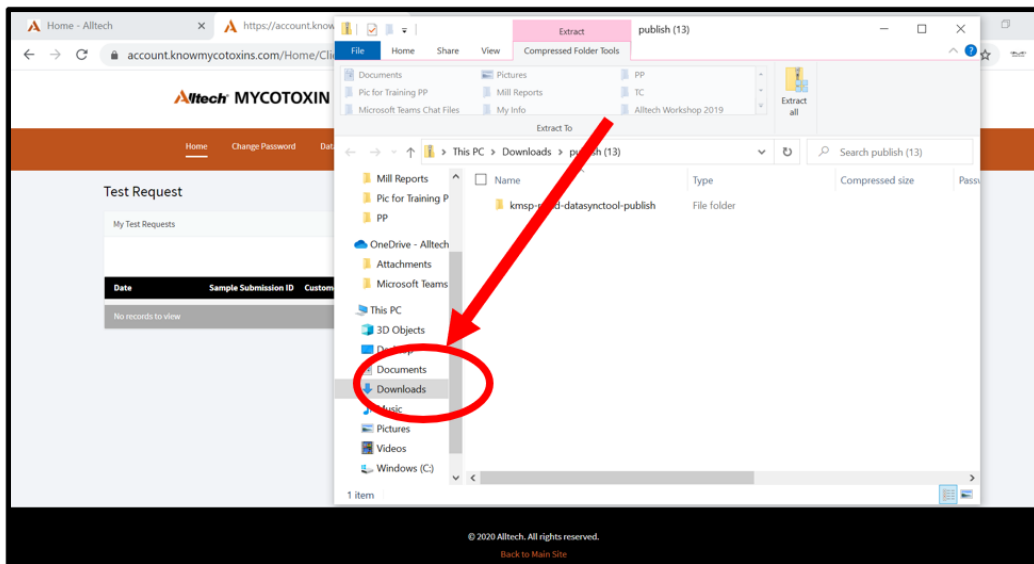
Home - Alltech
https://account.know
account.knowmycotoxins.com/Home/Cli

Alltech MYCOTOXIN

Home Change Password Dat

Test Request

My Test Requests

| Date | Sample Submission ID | Custom |
|---|---|---|
| No records to view | | |

Extract
publish (13)
File Home Share View Compressed Folder Tools

Documents
Pic for Training PP
Microsoft Teams Chat Files
Pictures
Mill Reports
My Info
PP
TC
Alltech Workshop 2019
Extract all
Extract To

This PC > Downloads > pu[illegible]sh (13)
Search publish (13)

Mill Reports
Pic for Training P
PP
OneDrive - Alltech
Attachments
Microsoft Teams
This PC
3D Objects
De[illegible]
Documents
Downloads
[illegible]usic
Pictures
Videos
Windows (C:)

Name
Type
Compressed size
Pass
kmsp-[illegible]d-datasynctool-publish
File folder

1 item

© 2020 Alltech. All rights reserved.
Back to Main Site